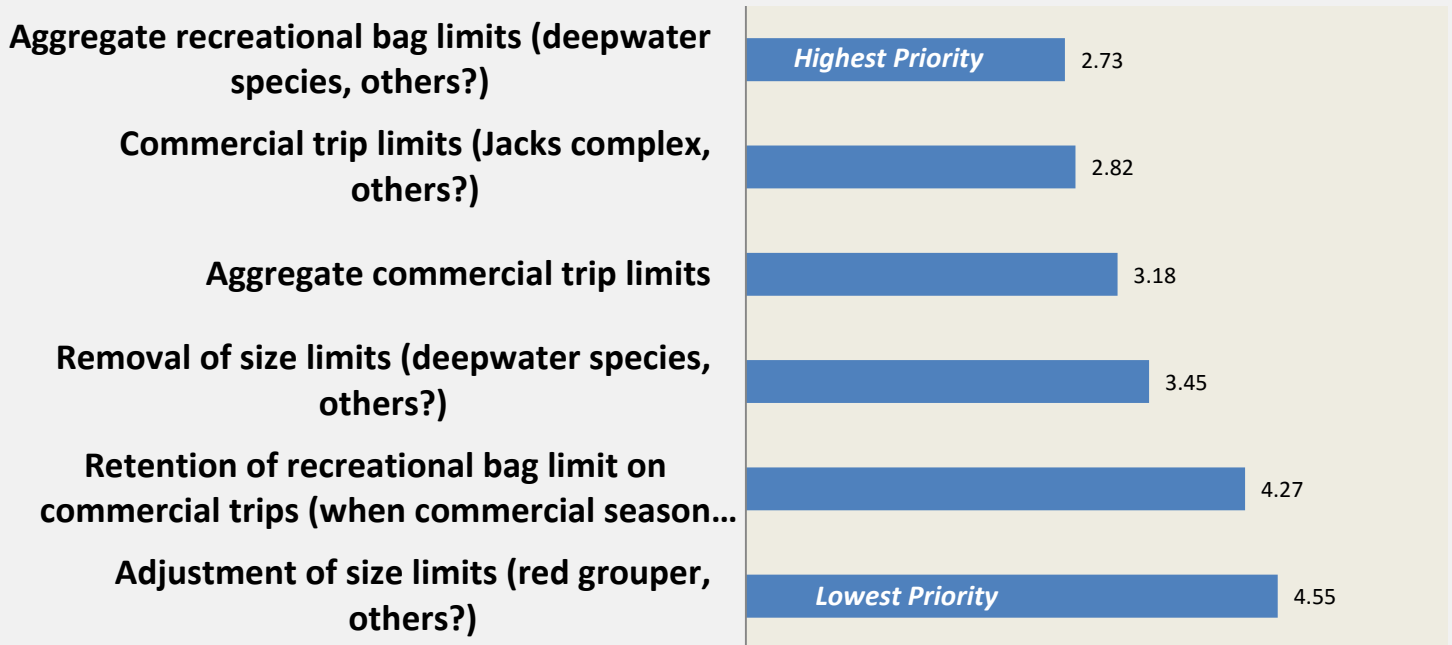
Aggregate recreational bag limits (deepwater species, others?)

Highest Priority 2.73

Commercial trip limits (Jacks complex, others?)

2.82

Aggregate commercial trip limits

3.18

Removal of size limits (deepwater species, others?)

3.45

Retention of recreational bag limit on commercial trips (when commercial season…

4.27

Adjustment of size limits (red grouper, others?)

Lowest Priority 4.55